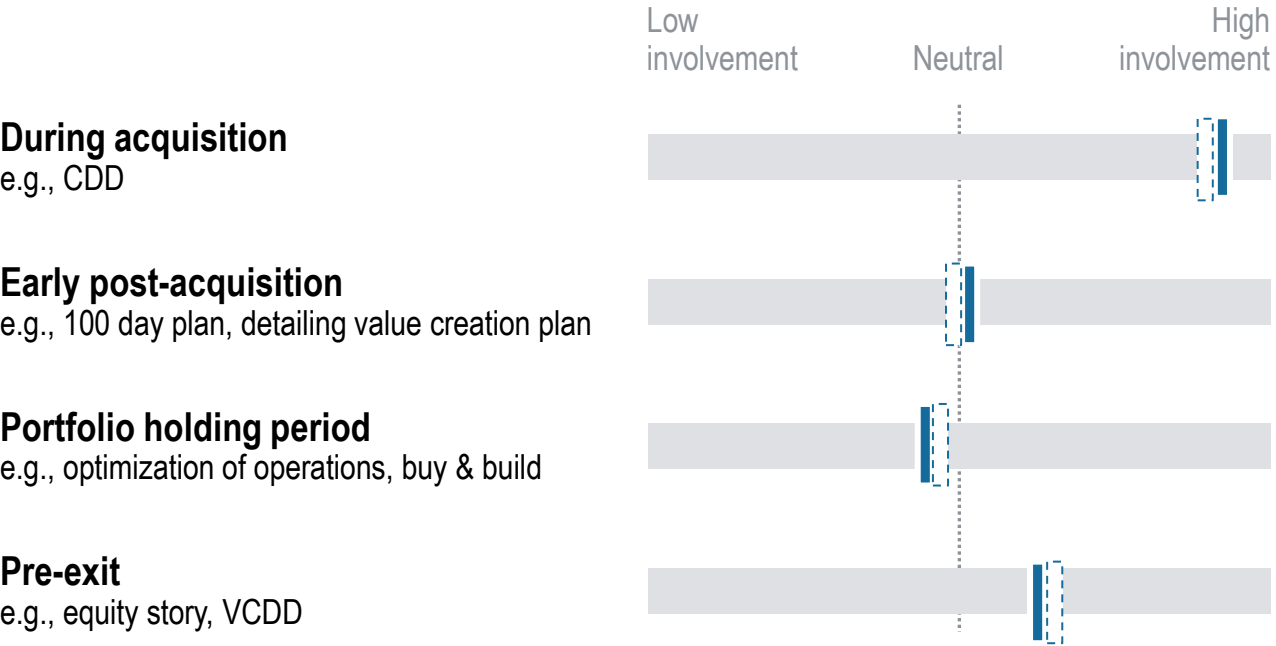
Low involvement

Neutral

High involvement

**During acquisition**
e.g., CDD

**Early post-acquisition**
e.g., 100 day plan, detailing value creation plan

**Portfolio holding period**
e.g., optimization of operations, buy & build

**Pre-exit**
e.g., equity story, VCDD